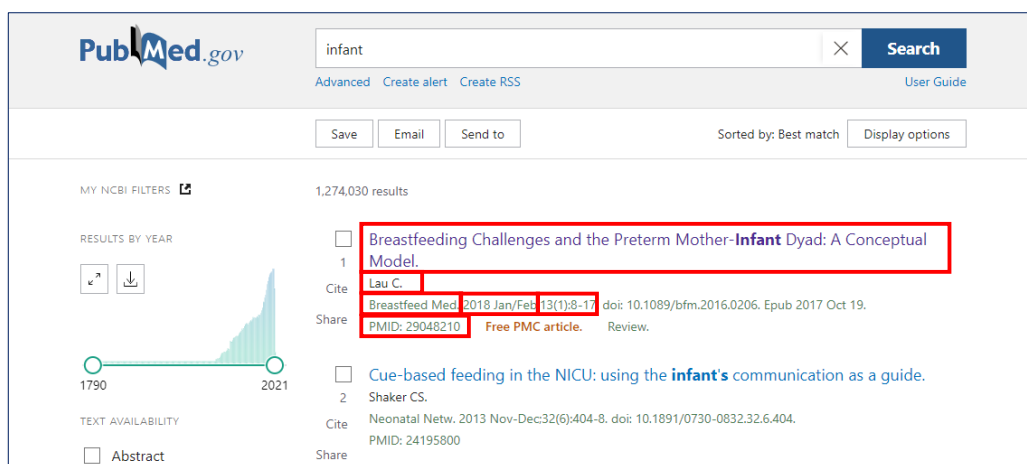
PubMed.gov

infant

Search

Advanced Create alert Create RSS

User Guide

Save Email Send to

Sorted by: Best match Display options

MY NCBI FILTERS

1,274,030 results

RESULTS BY YEAR

1790 2021

TEXT AVAILABILITY

Abstract

1

Cite

Share

Breastfeeding Challenges and the Preterm Mother-Infant Dyad: A Conceptual Model.

Lau C.

Breastfeed Med. 2018 Jan/Feb;13(1):8-17. doi: 10.1089/bfm.2016.0206. Epub 2017 Oct 19.

PMID: 29048210 Free PMC article. Review.

2

Cite

Share

Cue-based feeding in the NICU: using the infant's communication as a guide.

Shaker CS.

Neonatal Netw. 2013 Nov-Dec;32(6):404-8. doi: 10.1891/0730-0832.32.6.404.

PMID: 24195800